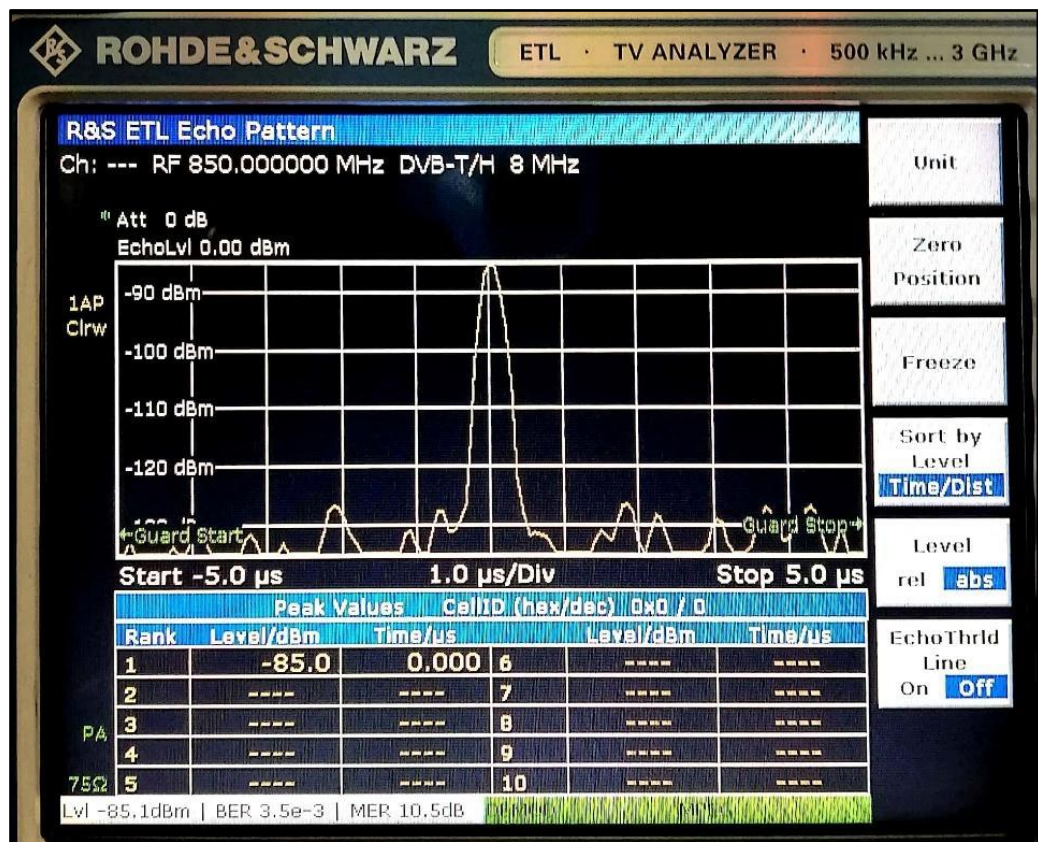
ROHDE&SCHWARZ ETL · TV ANALYZER · 500 kHz ... 3 GHz

R&S ETL Echo Pattern
Ch: --- RF 850.000000 MHz DVB-T/H 8 MHz

Unit

* Att 0 dB
EchoLvl 0.00 dBm

Zero Position

1AP Clrw

-90 dBm
-100 dBm
-110 dBm
-120 dBm
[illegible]
←Guard Start
Guard Stop→

Freeze

Sort by Level Time/Dist

Start -5.0 µs 1.0 µs/Div Stop 5.0 µs

Level rel abs

Peak Values CellID (hex/dec) 0x0 / 0

| Rank | Level/dBm | Time/us | | Level/dBm | Time/us |
|---|---|---|---|---|---|
| 1 | -85.0 | 0.000 | 6 | ----- | ----- |
| 2 | ----- | ----- | 7 | ----- | ----- |
| 3 | ----- | ----- | 8 | ----- | ----- |
| 4 | ----- | ----- | 9 | ----- | ----- |
| 5 | ----- | ----- | 10 | ----- | ----- |

EchoThrld Line On Off

PA
75Ω

Lvl -85.1dBm | BER 3.5e-3 | MER 10.5dB